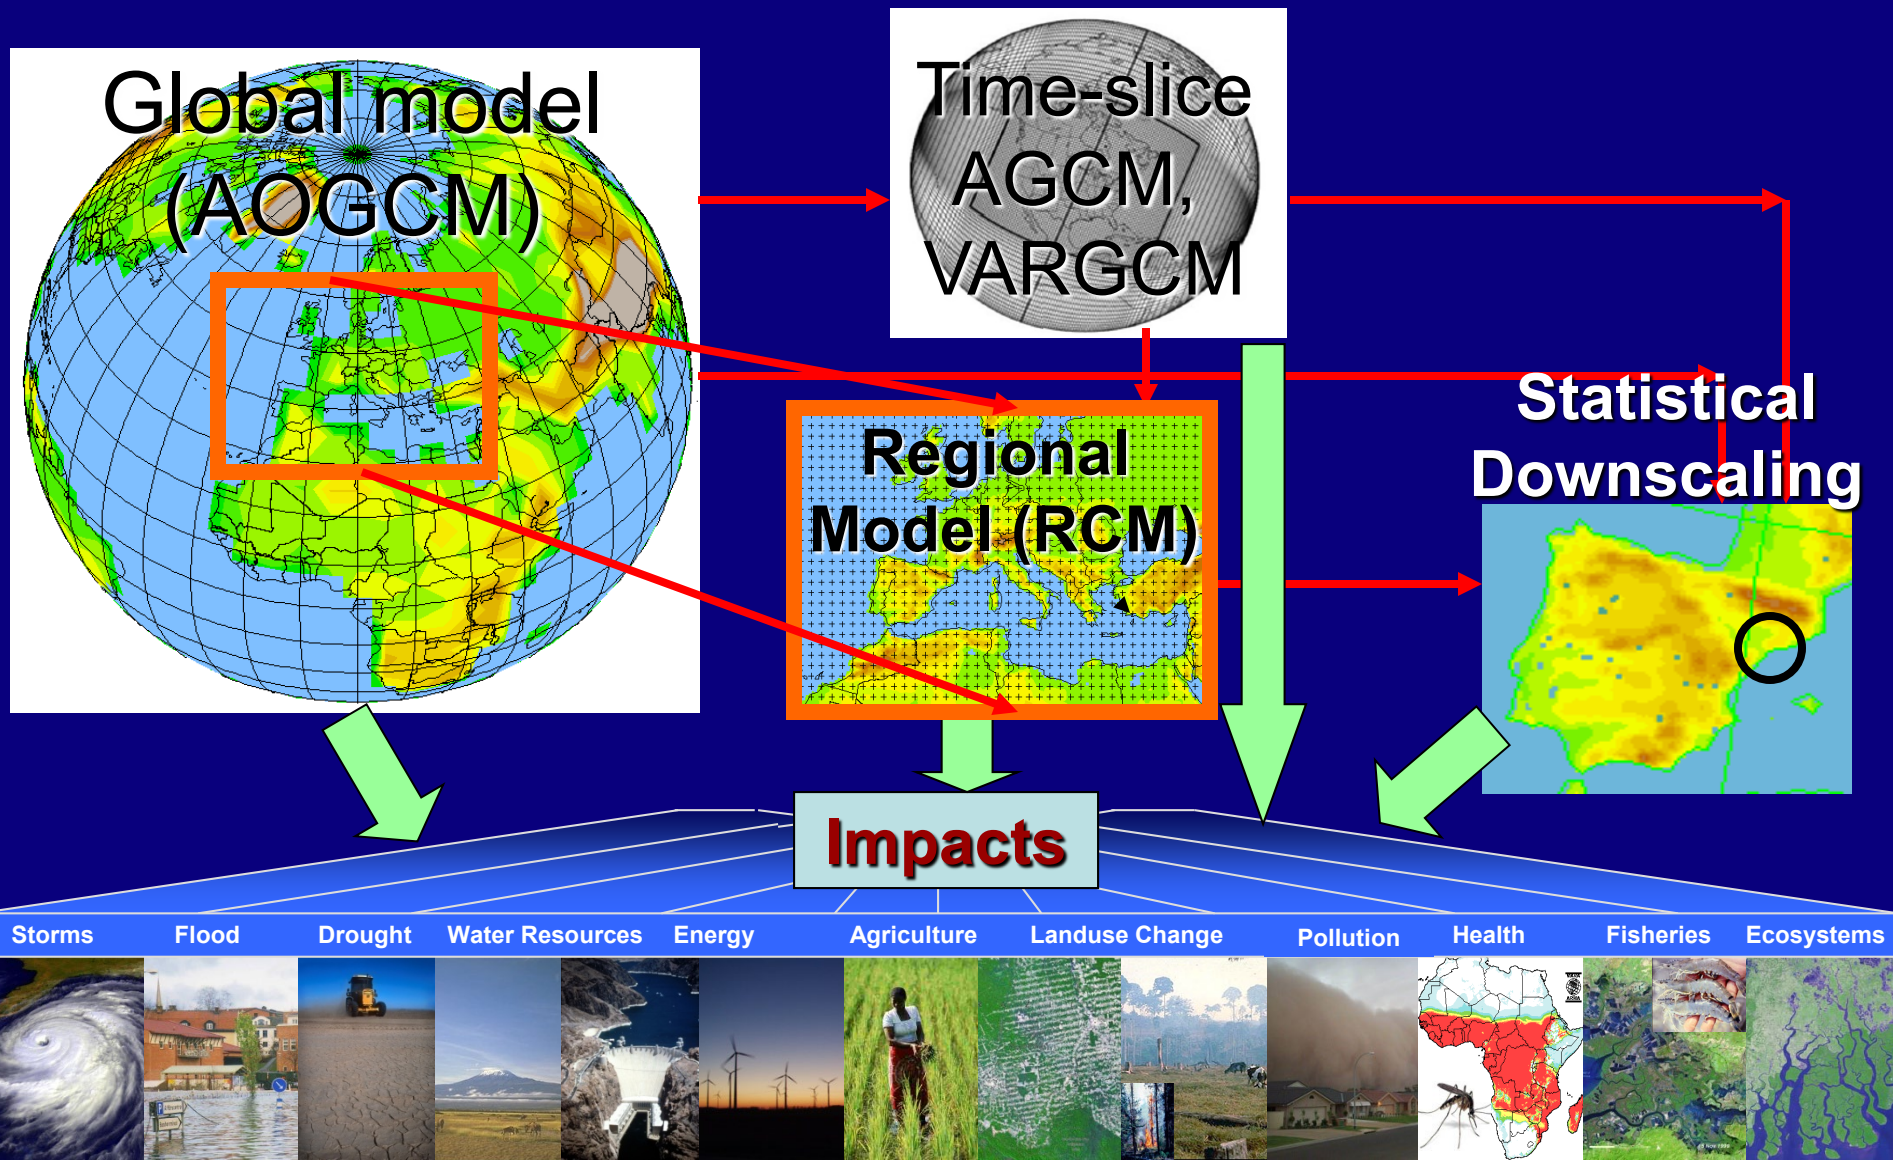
Global model (AOGCM)

Time-slice AGCM, VARGCM

Regional Model (RCM)

Statistical Downscaling

Impacts

Storms Flood Drought Water Resources Energy Agriculture Landuse Change Pollution Health Fisheries Ecosystems